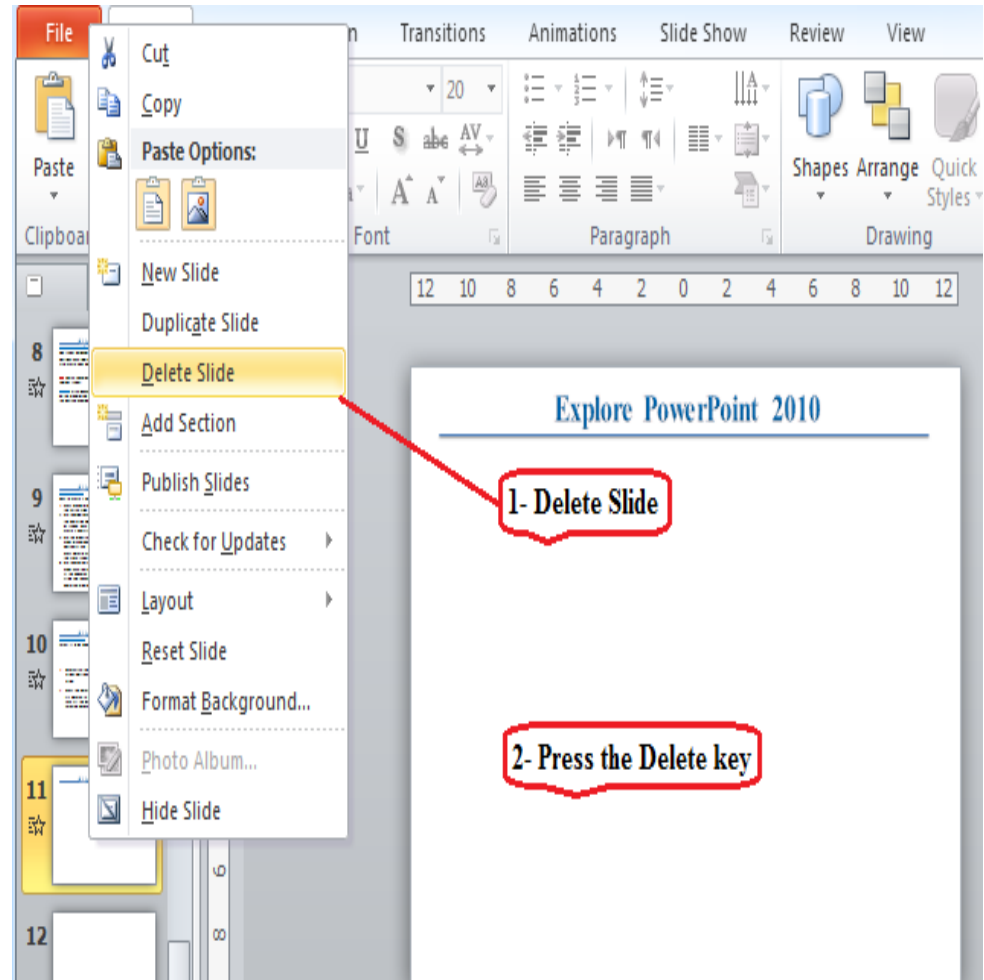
File
n
Transitions
Animations
Slide Show
Review
View

Paste
Clipboar

Cut
Copy
Paste Options:
New Slide
Duplicate Slide
Delete Slide
Add Section
Publish Slides
Check for Updates
Layout
Reset Slide
Format Background...
Photo Album...
Hide Slide

20
U S abc AV
A A
Font
Paragraph
Shapes
Arrange
Quick Styles
Drawing

12 10 8 6 4 2 0 2 4 6 8 10 12

8
9
10
11
12

Explore PowerPoint 2010

1- Delete Slide

2- Press the Delete key